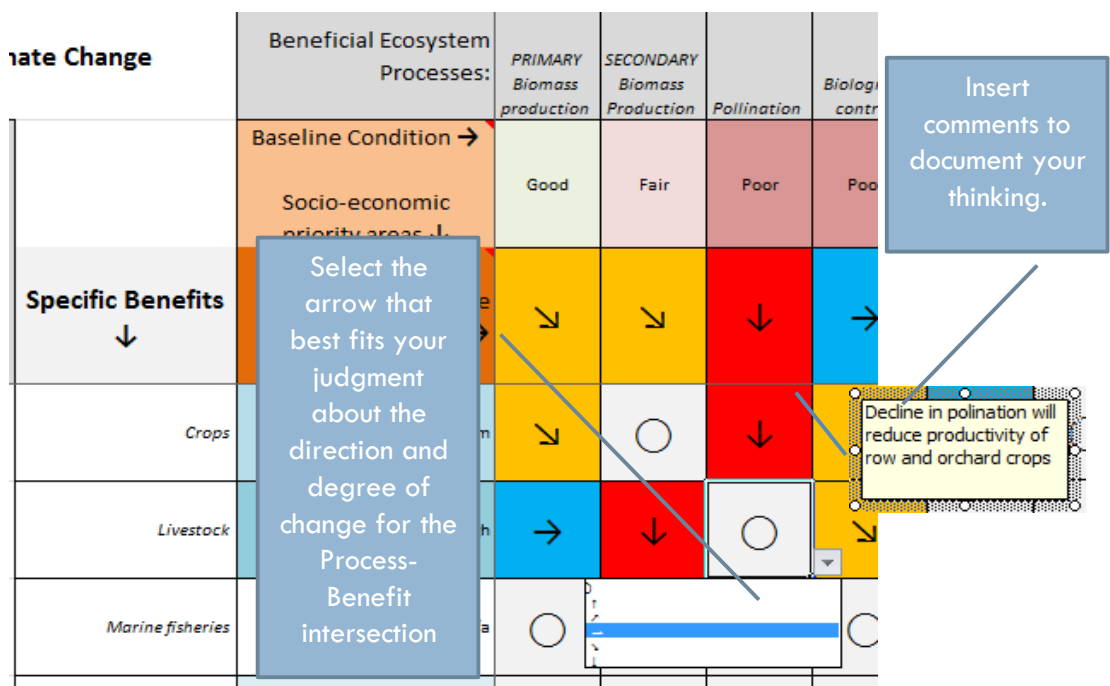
nate Change

Beneficial Ecosystem Processes:

PRIMARY Biomass production

SECONDARY Biomass Production

Pollination

Biolog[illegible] contr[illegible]

Insert comments to document your thinking.

Baseline Condition →

Socio-economic priority areas ↓

Good

Fair

Poor

Poo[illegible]

Specific Benefits ↓

Select the arrow that best fits your judgment about the direction and degree of change for the Process-Benefit intersection

↘ ↘ ↓ →

Crops

↘ ○ ↓

Decline in polination will reduce productivity of row and orchard crops

Livestock

→ ↓ ○ ↘

Marine fisheries

○ ○